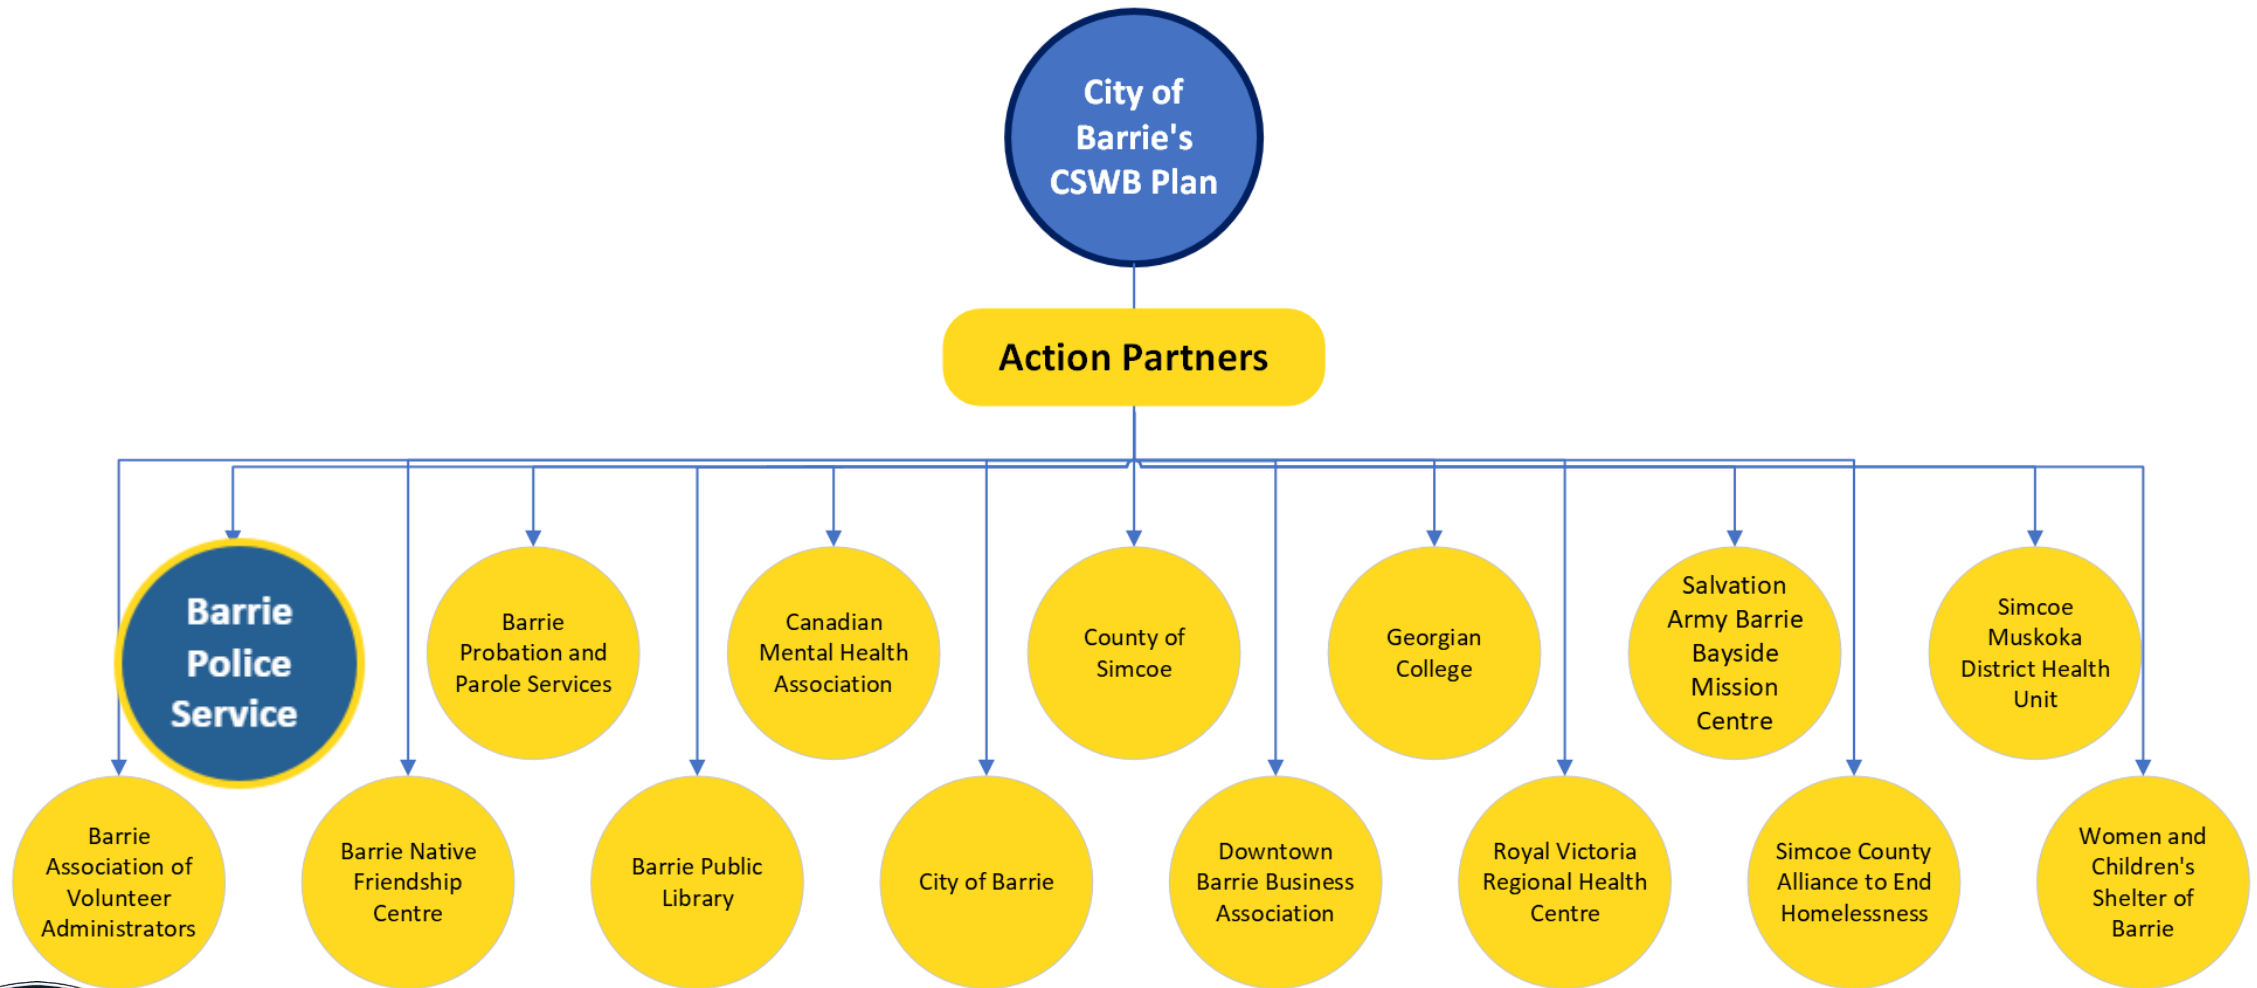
City of Barrie's CSWB Plan

Action Partners

Barrie Police Service

Barrie Probation and Parole Services

Canadian Mental Health Association

County of Simcoe

Georgian College

Salvation Army Barrie Bayside Mission Centre

Simcoe Muskoka District Health Unit

Barrie Association of Volunteer Administrators

Barrie Native Friendship Centre

Barrie Public Library

City of Barrie

Downtown Barrie Business Association

Royal Victoria Regional Health Centre

Simcoe County Alliance to End Homelessness

Women and Children's Shelter of Barrie